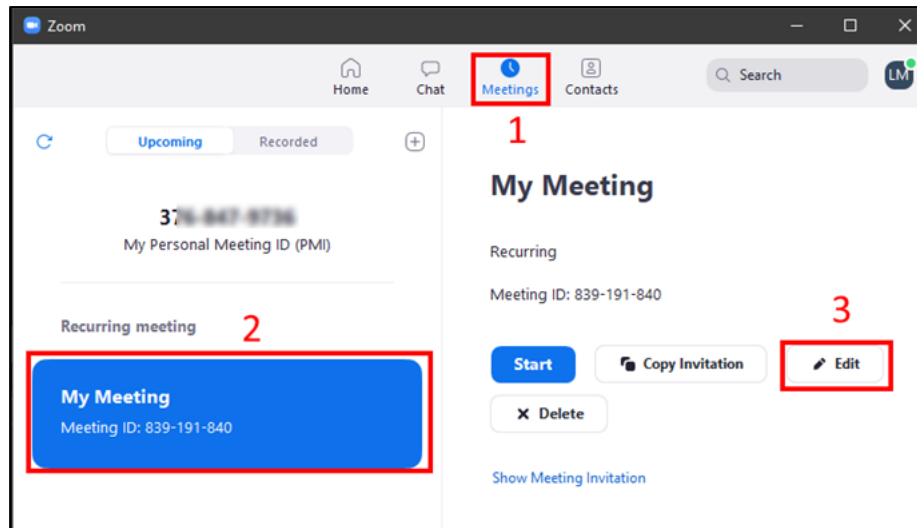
Zoom

Home
Chat
Meetings
Contacts
Search
LM

1

Upcoming
Recorded

37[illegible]
My Personal Meeting ID (PMI)

Recurring meeting
2

My Meeting
Meeting ID: 839-191-840

My Meeting

Recurring

Meeting ID: 839-191-840

3

Start
Copy Invitation
Edit
Delete

Show Meeting Invitation